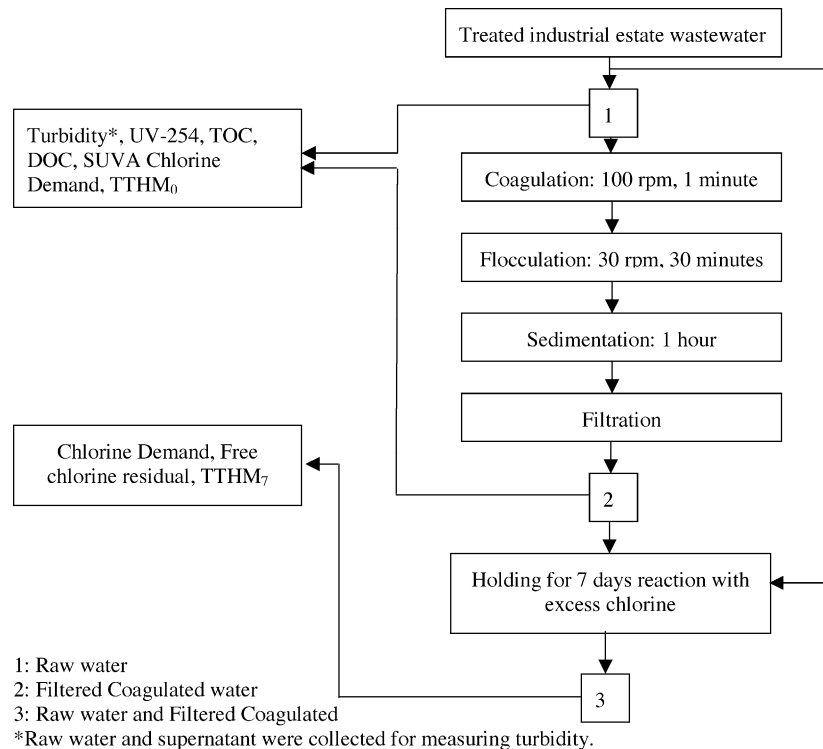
Treated industrial estate wastewater

1

Turbidity*, UV-254, TOC, DOC, SUVA Chlorine Demand, TTHM$_0$

Coagulation: 100 rpm, 1 minute

Flocculation: 30 rpm, 30 minutes

Sedimentation: 1 hour

Filtration

Chlorine Demand, Free chlorine residual, TTHM$_7$

2

Holding for 7 days reaction with excess chlorine

3

1: Raw water
2: Filtered Coagulated water
3: Raw water and Filtered Coagulated
*Raw water and supernatant were collected for measuring turbidity.